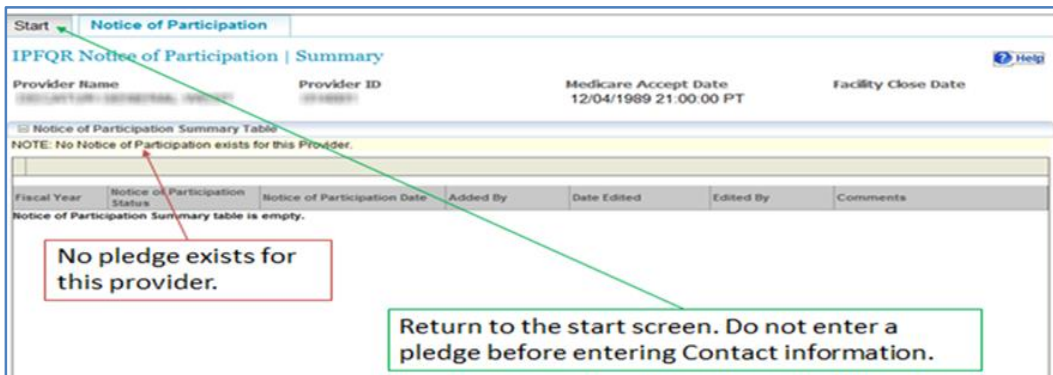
Start | Notice of Participation

IPFQR Notice of Participation | Summary

Help

| Provider Name | Provider ID | Medicare Accept Date | Facility Close Date |
|---|---|---|---|
| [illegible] | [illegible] | 12/04/1989 21:00:00 PT | |

Notice of Participation Summary Table

NOTE: No Notice of Participation exists for this Provider.

| Fiscal Year | Notice of Participation Status | Notice of Participation Date | Added By | Date Edited | Edited By | Comments |
|---|---|---|---|---|---|---|

Notice of Participation Summary table is empty.

No pledge exists for this provider.

Return to the start screen. Do not enter a pledge before entering Contact information.